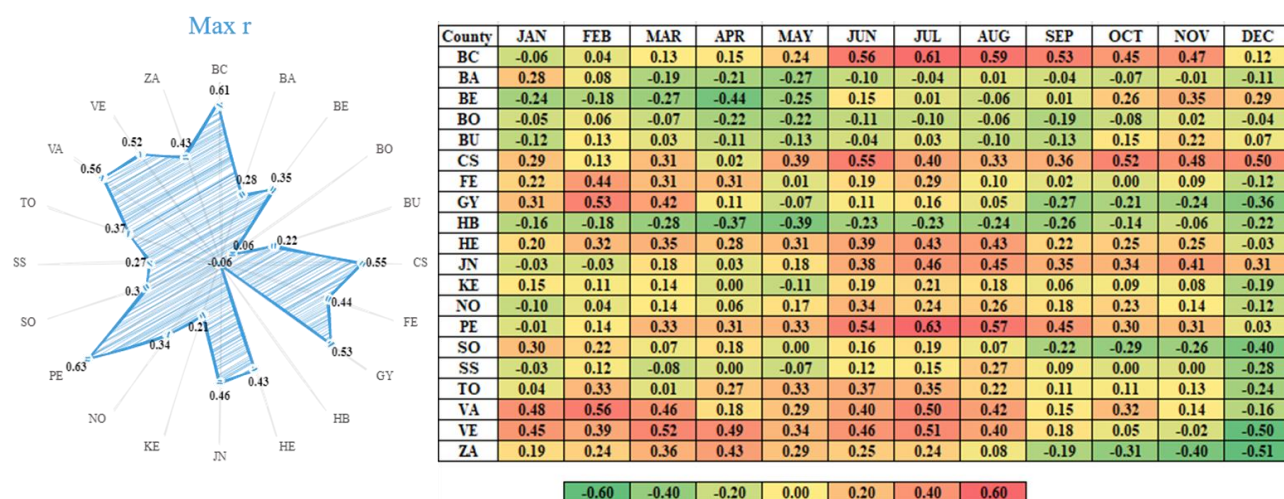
Max r

BC
0.61
BA
BE
BO
BU
CS
FE
GY
HB
HE
JN
KE
NO
PE
SO
SS
TO
VA
VE
ZA
0.28
0.35
0.22
0.55
0.44
0.53
0.43
0.46
0.21
0.34
0.63
0.3
0.27
0.37
0.56
0.52
0.43
0.06
-0.06

| County | JAN | FEB | MAR | APR | MAY | JUN | JUL | AUG | SEP | OCT | NOV | DEC |
|---|---|---|---|---|---|---|---|---|---|---|---|---|
| BC | -0.06 | 0.04 | 0.13 | 0.15 | 0.24 | 0.56 | 0.61 | 0.59 | 0.53 | 0.45 | 0.47 | 0.12 |
| BA | 0.28 | 0.08 | -0.19 | -0.21 | -0.27 | -0.10 | -0.04 | 0.01 | -0.04 | -0.07 | -0.01 | -0.11 |
| BE | -0.24 | -0.18 | -0.27 | -0.44 | -0.25 | 0.15 | 0.01 | -0.06 | 0.01 | 0.26 | 0.35 | 0.29 |
| BO | -0.05 | 0.06 | -0.07 | -0.22 | -0.22 | -0.11 | -0.10 | -0.06 | -0.19 | -0.08 | 0.02 | -0.04 |
| BU | -0.12 | 0.13 | 0.03 | -0.11 | -0.13 | -0.04 | 0.03 | -0.10 | -0.13 | 0.15 | 0.22 | 0.07 |
| CS | 0.29 | 0.13 | 0.31 | 0.02 | 0.39 | 0.55 | 0.40 | 0.33 | 0.36 | 0.52 | 0.48 | 0.50 |
| FE | 0.22 | 0.44 | 0.31 | 0.31 | 0.01 | 0.19 | 0.29 | 0.10 | 0.02 | 0.00 | 0.09 | -0.12 |
| GY | 0.31 | 0.53 | 0.42 | 0.11 | -0.07 | 0.11 | 0.16 | 0.05 | -0.27 | -0.21 | -0.24 | -0.36 |
| HB | -0.16 | -0.18 | -0.28 | -0.37 | -0.39 | -0.23 | -0.23 | -0.24 | -0.26 | -0.14 | -0.06 | -0.22 |
| HE | 0.20 | 0.32 | 0.35 | 0.28 | 0.31 | 0.39 | 0.43 | 0.43 | 0.22 | 0.25 | 0.25 | -0.03 |
| JN | -0.03 | -0.03 | 0.18 | 0.03 | 0.18 | 0.38 | 0.46 | 0.45 | 0.35 | 0.34 | 0.41 | 0.31 |
| KE | 0.15 | 0.11 | 0.14 | 0.00 | -0.11 | 0.19 | 0.21 | 0.18 | 0.06 | 0.09 | 0.08 | -0.19 |
| NO | -0.10 | 0.04 | 0.14 | 0.06 | 0.17 | 0.34 | 0.24 | 0.26 | 0.18 | 0.23 | 0.14 | -0.12 |
| PE | -0.01 | 0.14 | 0.33 | 0.31 | 0.33 | 0.54 | 0.63 | 0.57 | 0.45 | 0.30 | 0.31 | 0.03 |
| SO | 0.30 | 0.22 | 0.07 | 0.18 | 0.00 | 0.16 | 0.19 | 0.07 | -0.22 | -0.29 | -0.26 | -0.40 |
| SS | -0.03 | 0.12 | -0.08 | 0.00 | -0.07 | 0.12 | 0.15 | 0.27 | 0.09 | 0.00 | 0.00 | -0.28 |
| TO | 0.04 | 0.33 | 0.01 | 0.27 | 0.33 | 0.37 | 0.35 | 0.22 | 0.11 | 0.11 | 0.13 | -0.24 |
| VA | 0.48 | 0.56 | 0.46 | 0.18 | 0.29 | 0.40 | 0.50 | 0.42 | 0.15 | 0.32 | 0.14 | -0.16 |
| VE | 0.45 | 0.39 | 0.52 | 0.49 | 0.34 | 0.46 | 0.51 | 0.40 | 0.18 | 0.05 | -0.02 | -0.50 |
| ZA | 0.19 | 0.24 | 0.36 | 0.43 | 0.29 | 0.25 | 0.24 | 0.08 | -0.19 | -0.31 | -0.40 | -0.51 |

| -0.60 | -0.40 | -0.20 | 0.00 | 0.20 | 0.40 | 0.60 |
|---|---|---|---|---|---|---|